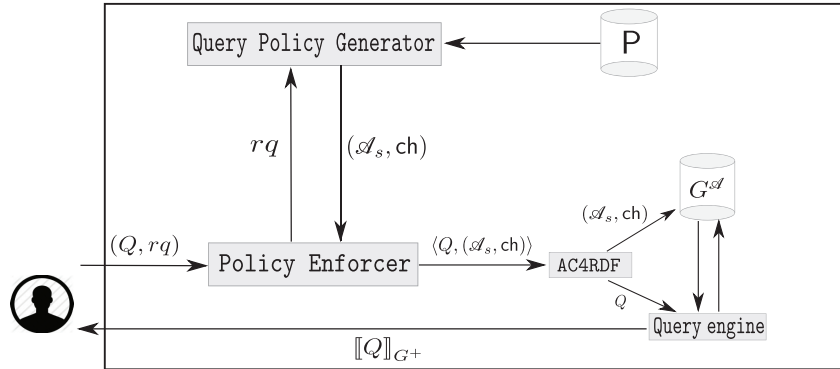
Query Policy Generator

P

$rq$

$(\mathscr{A}_s, \mathsf{ch})$

$G^{\mathscr{A}}$

$(\mathscr{A}_s, \mathsf{ch})$

$(Q, rq)$

Policy Enforcer

$\langle Q, (\mathscr{A}_s, \mathsf{ch})\rangle$

AC4RDF

$Q$

Query engine

$[\![Q]\!]_{G^+}$